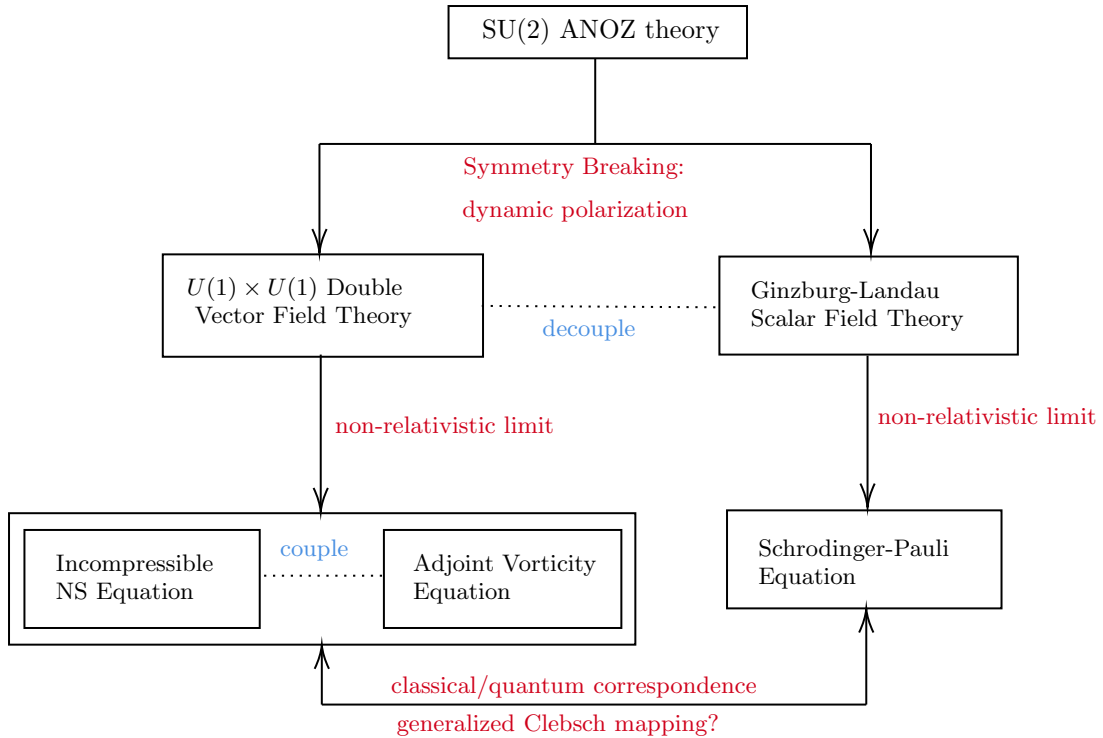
SU(2) ANOZ theory

Symmetry Breaking:

dynamic polarization

$U(1) \times U(1)$ Double Vector Field Theory

decouple

Ginzburg-Landau Scalar Field Theory

non-relativistic limit

non-relativistic limit

Incompressible NS Equation

couple

Adjoint Vorticity Equation

Schrodinger-Pauli Equation

classical/quantum correspondence

generalized Clebsch mapping?